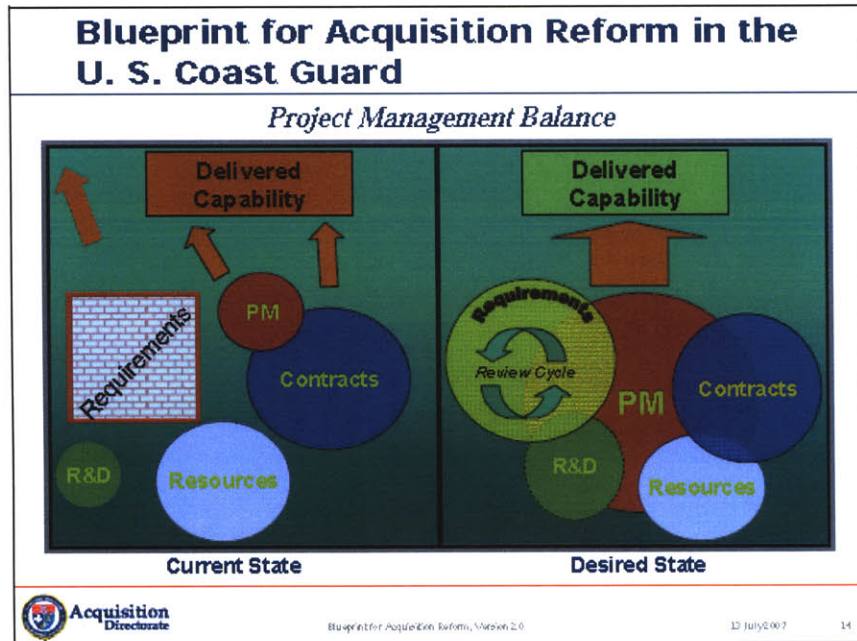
Blueprint for Acquisition Reform in the U. S. Coast Guard

Project Management Balance

Delivered Capability

PM

Requirements

Contracts

R&D

Resources

Current State

Delivered Capability

Requirements

Review Cycle

PM

Contracts

R&D

Resources

Desired State

Acquisition Directorate

Blueprint for Acquisition Reform, Version 2.0

13 July2007

14